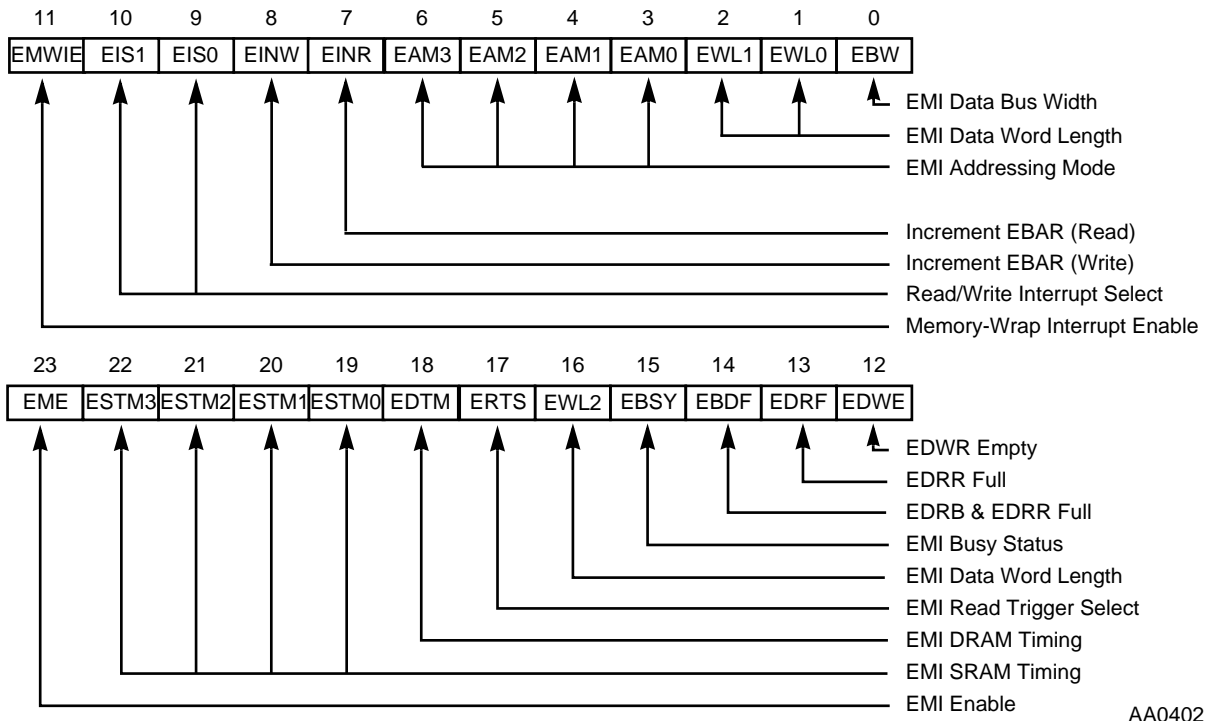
| 11 | 10 | 9 | 8 | 7 | 6 | 5 | 4 | 3 | 2 | 1 | 0 |
|---|---|---|---|---|---|---|---|---|---|---|---|
| EMWIE | EIS1 | EIS0 | EINW | EINR | EAM3 | EAM2 | EAM1 | EAM0 | EWL1 | EWL0 | EBW |

EMI Data Bus Width
EMI Data Word Length
EMI Addressing Mode
Increment EBAR (Read)
Increment EBAR (Write)
Read/Write Interrupt Select
Memory-Wrap Interrupt Enable

| 23 | 22 | 21 | 20 | 19 | 18 | 17 | 16 | 15 | 14 | 13 | 12 |
|---|---|---|---|---|---|---|---|---|---|---|---|
| EME | ESTM3 | ESTM2 | ESTM1 | ESTM0 | EDTM | ERTS | EWL2 | EBSY | EBDF | EDRF | EDWE |

EDWR Empty
EDRR Full
EDRB & EDRR Full
EMI Busy Status
EMI Data Word Length
EMI Read Trigger Select
EMI DRAM Timing
EMI SRAM Timing
EMI Enable

AA0402